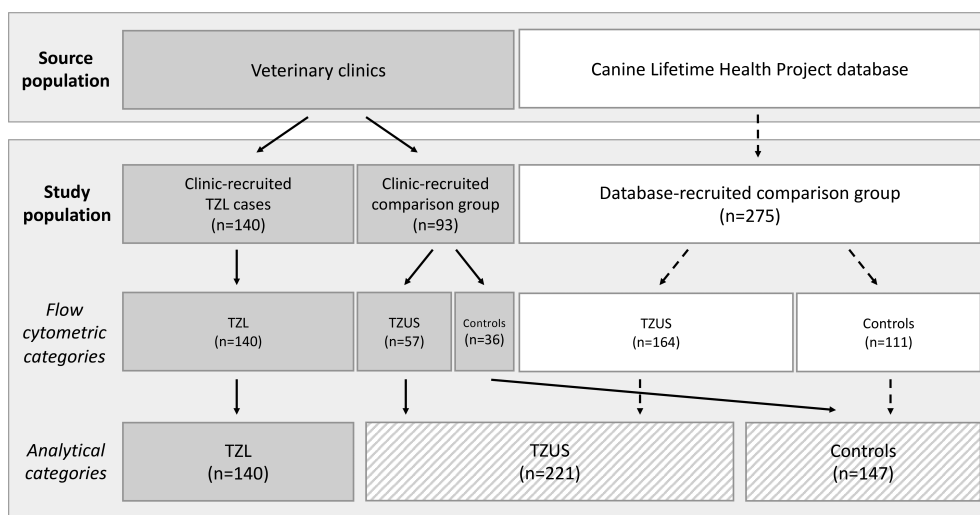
Source population

Veterinary clinics

Canine Lifetime Health Project database

Study population

Clinic-recruited TZL cases (n=140)

Clinic-recruited comparison group (n=93)

Database-recruited comparison group (n=275)

Flow cytometric categories

TZL (n=140)

TZUS (n=57)

Controls (n=36)

TZUS (n=164)

Controls (n=111)

Analytical categories

TZL (n=140)

TZUS (n=221)

Controls (n=147)